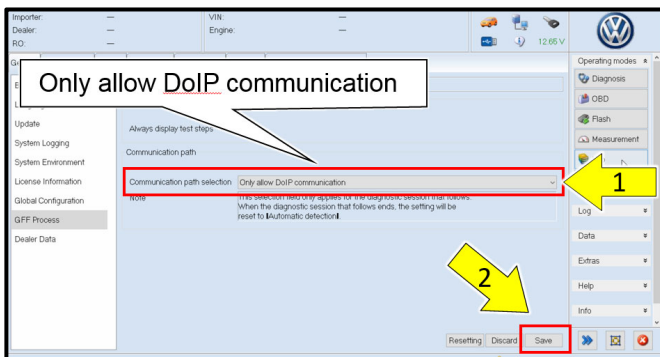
Importer: —
Dealer: —
RO: —

VIN: —
Engine: —

12.65 V

Only allow DoIP communication

Update
System Logging
System Environment
License Information
Global Configuration
GFF Process
Dealer Data

Always display test steps

Communication path

Communication path selection | Only allow DoIP communication

Note | This selection field only applies for the diagnostic session that follows. When the diagnostic session that follows ends, the setting will be reset to [Automatic detection].

1

2

Operating modes
Diagnosis
OBD
Flash
Measurement

Log
Data
Extras
Help
Info

Resetting
Discard
Save